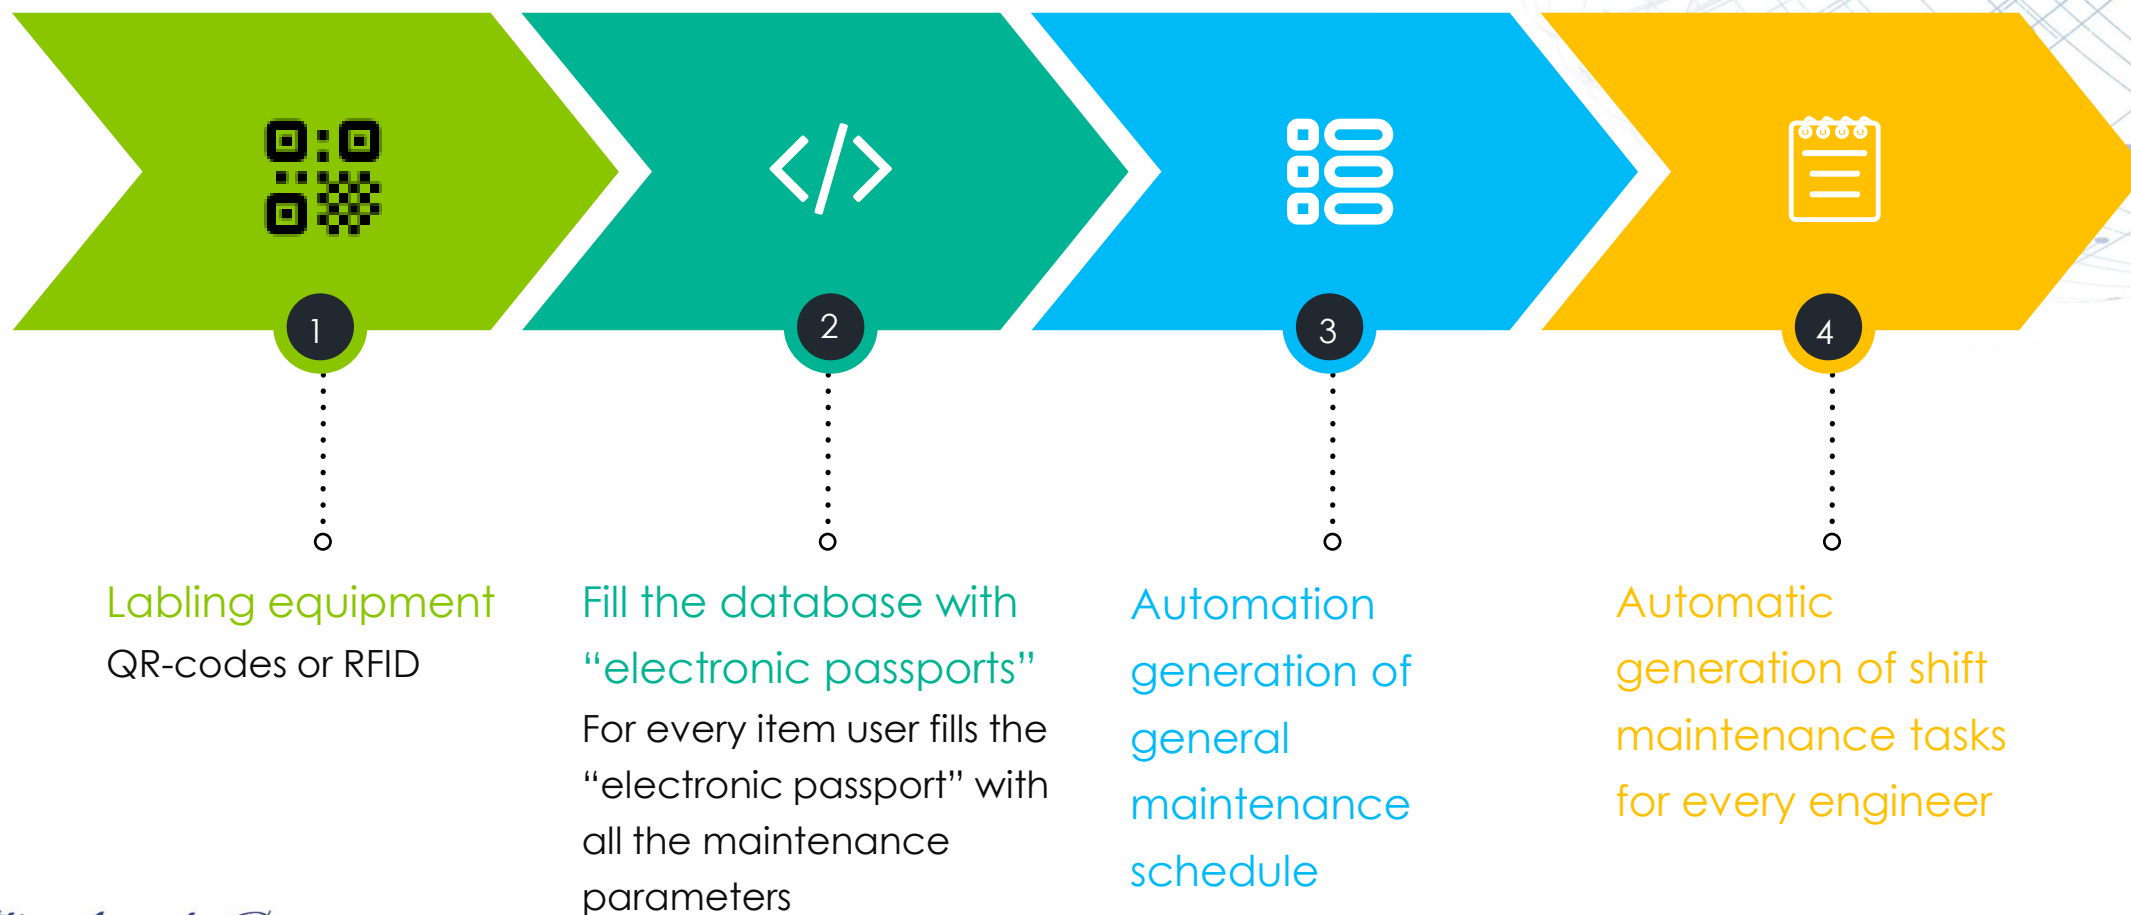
1

2

3

4

Labling equipment
QR-codes or RFID

Fill the database with “electronic passports”
For every item user fills the “electronic passport” with all the maintenance parameters

Automation generation of general maintenance schedule

Automatic generation of shift maintenance tasks for every engineer